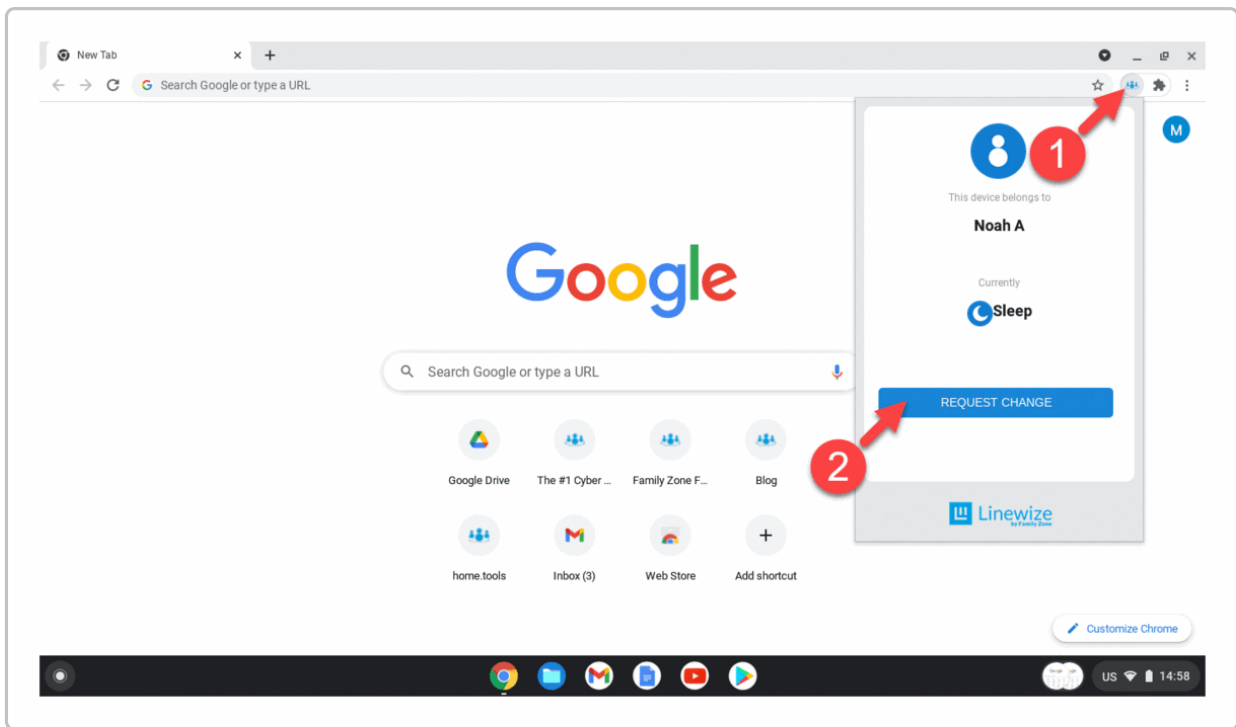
New Tab ×
+

Search Google or type a URL

M

1

This device belongs to

Noah A

Currently

Sleep

REQUEST CHANGE

2

Linewize by Family Zone

Google

Search Google or type a URL

Google Drive
The #1 Cyber ...
Family Zone F...
Blog

home.tools
Inbox (3)
Web Store
Add shortcut

Customize Chrome

US 14:58